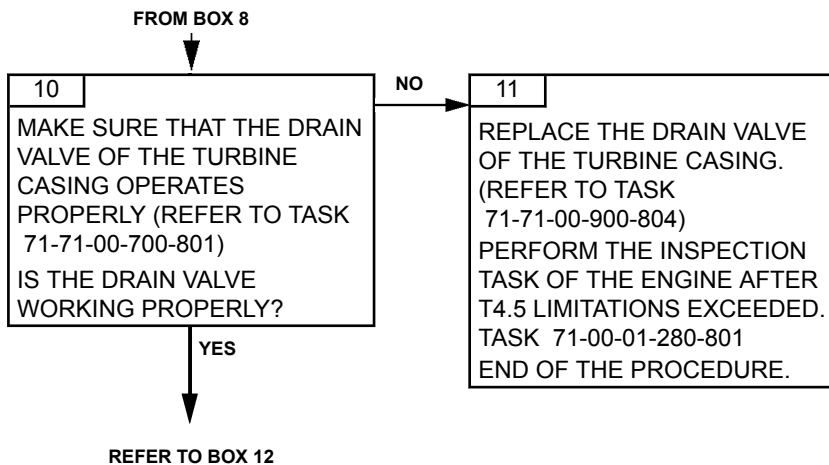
FROM BOX 8

10

MAKE SURE THAT THE DRAIN VALVE OF THE TURBINE CASING OPERATES PROPERLY (REFER TO TASK 71-71-00-700-801)

IS THE DRAIN VALVE WORKING PROPERLY?

NO

11

REPLACE THE DRAIN VALVE OF THE TURBINE CASING. (REFER TO TASK 71-71-00-900-804)

PERFORM THE INSPECTION TASK OF THE ENGINE AFTER T4.5 LIMITATIONS EXCEEDED. TASK 71-00-01-280-801

END OF THE PROCEDURE.

YES

REFER TO BOX 12